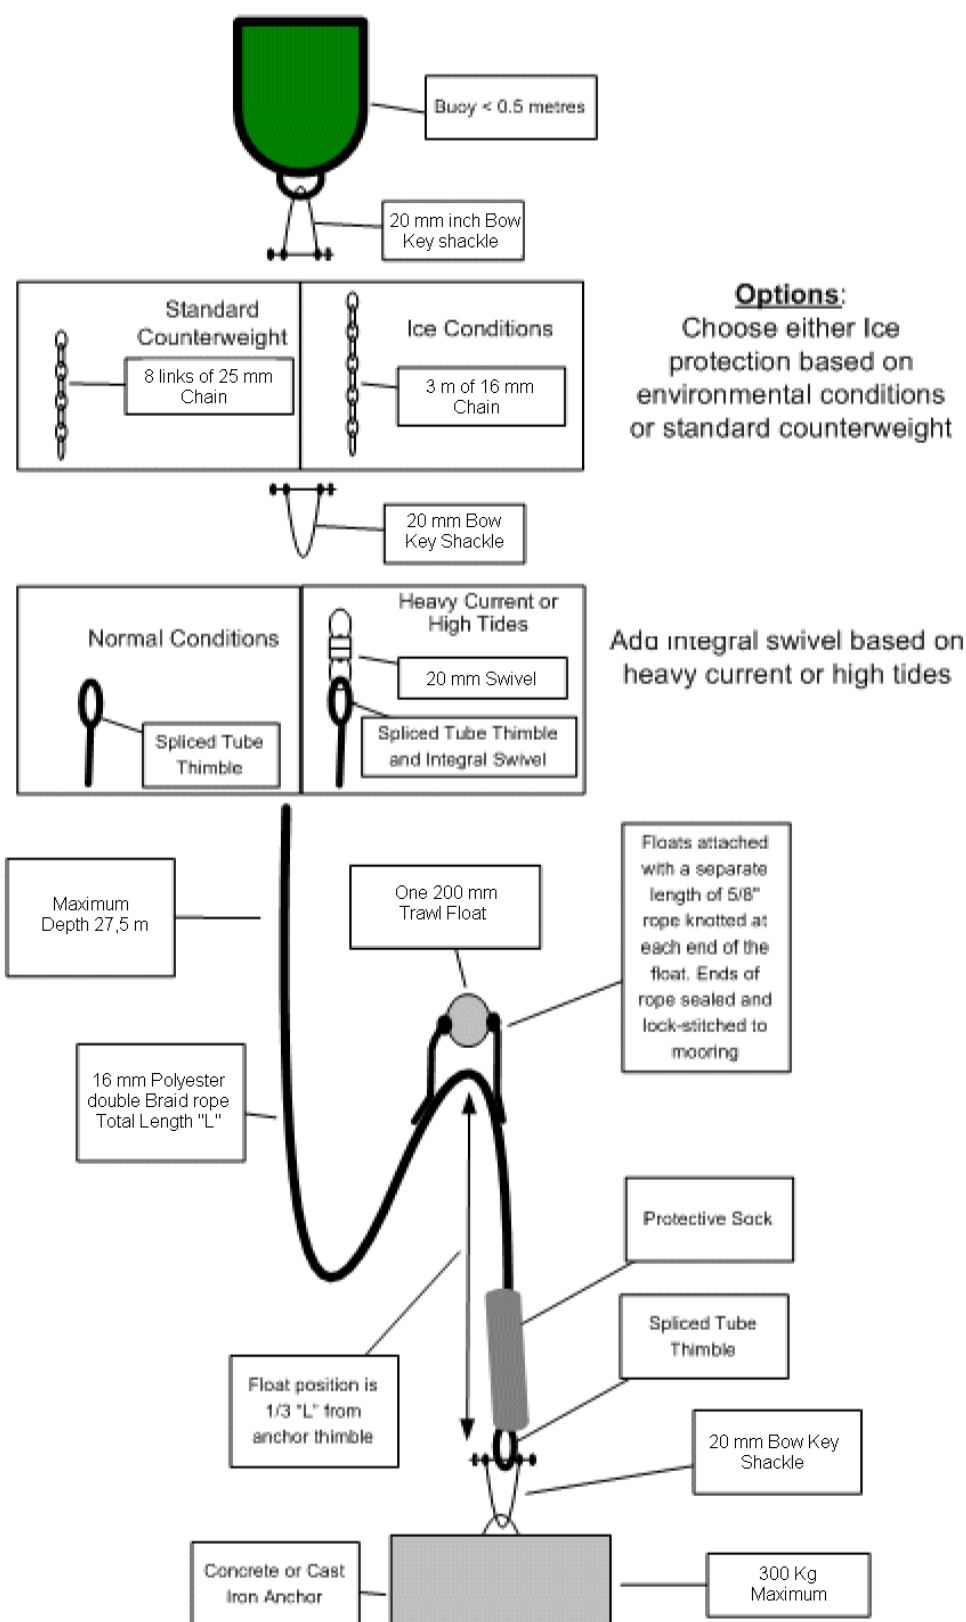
Buoy < 0.5 metres

20 mm inch Bow Key shackle

Standard Counterweight

8 links of 25 mm Chain

Ice Conditions

3 m of 16 mm Chain

**Options**: Choose either Ice protection based on environmental conditions or standard counterweight

20 mm Bow Key Shackle

Normal Conditions

Spliced Tube Thimble

Heavy Current or High Tides

20 mm Swivel

Spliced Tube Thimble and Integral Swivel

Add integral swivel based on heavy current or high tides

Maximum Depth 27,5 m

One 200 mm Trawl Float

Floats attached with a separate length of 5/8" rope knotted at each end of the float. Ends of rope sealed and lock-stitched to mooring

16 mm Polyester double Braid rope Total Length "L"

Protective Sock

Spliced Tube Thimble

Float position is 1/3 "L" from anchor thimble

20 mm Bow Key Shackle

Concrete or Cast Iron Anchor

300 Kg Maximum